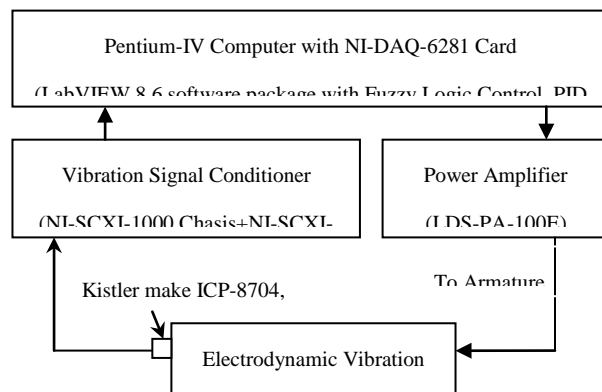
Pentium-IV Computer with NI-DAQ-6281 Card

(LabVIEW 8.6 software package with Fuzzy Logic Control, PID

Vibration Signal Conditioner

(NI-SCXI-1000 Chasis+NI-SCXI-

Power Amplifier

(LDS-PA-100E)

To Armature

Kistler make ICP-8704,

Electrodynamic Vibration